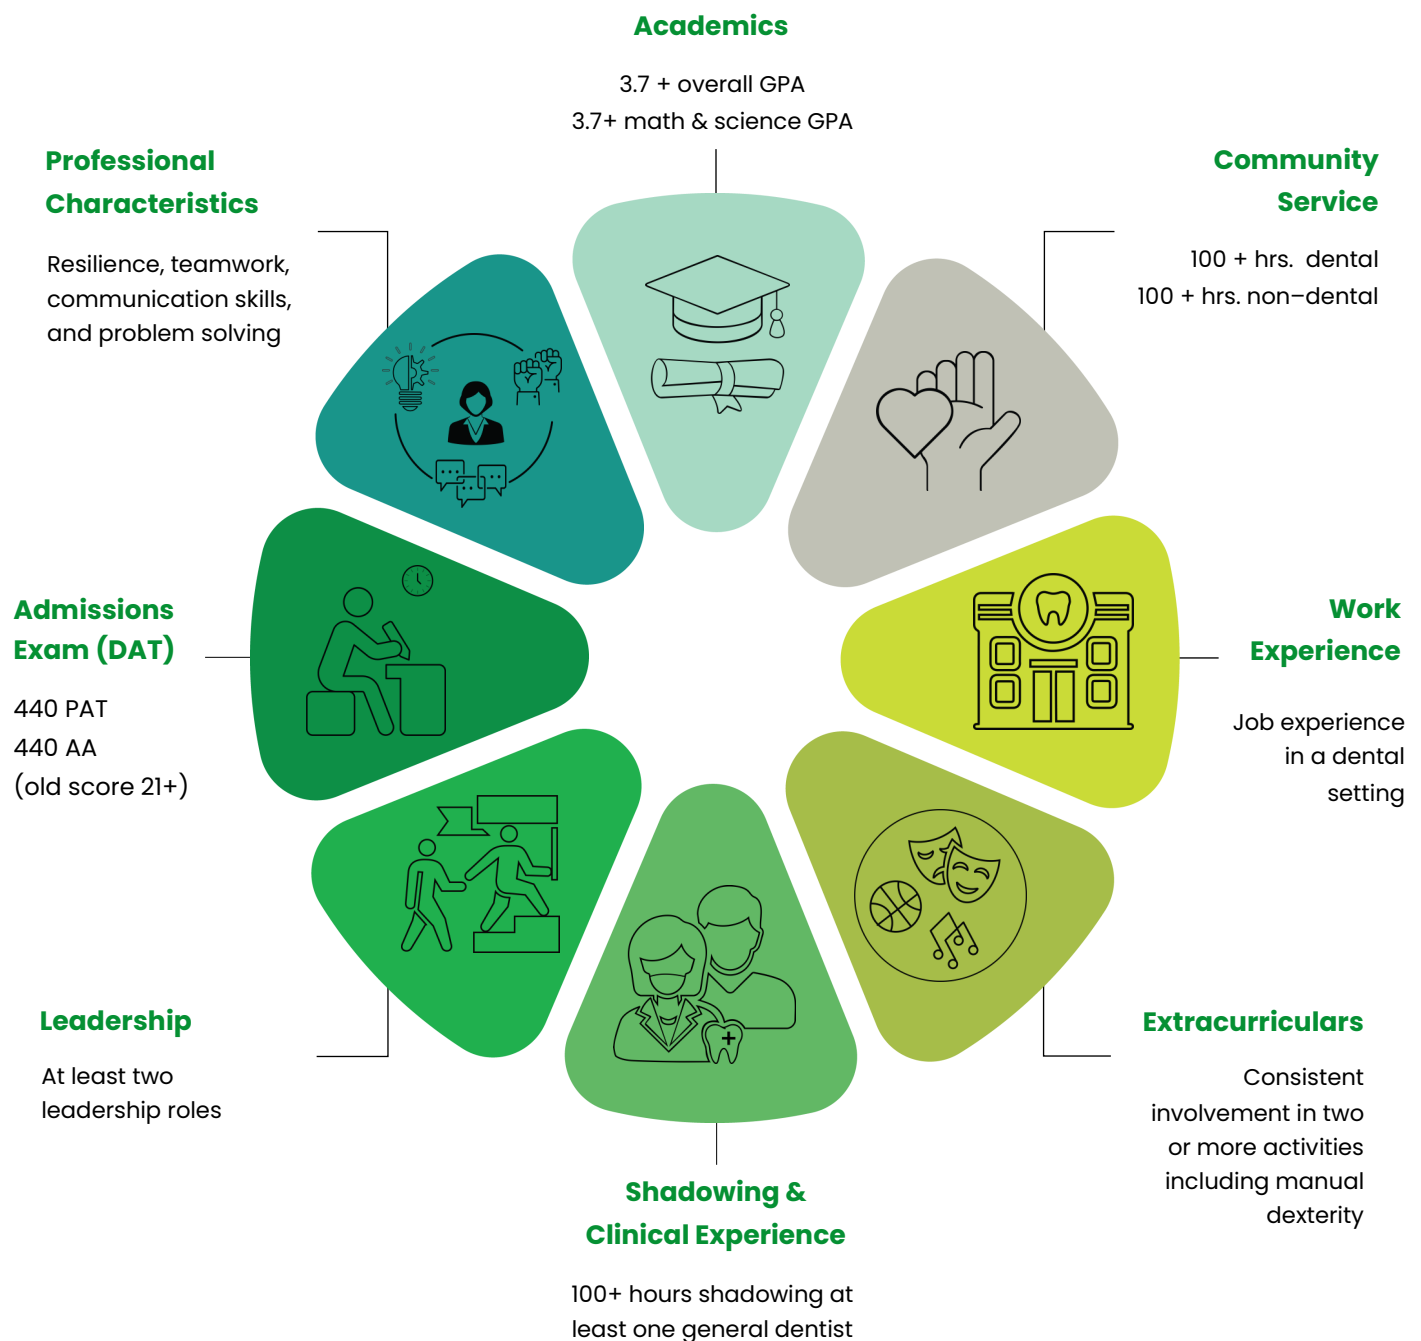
Academics

3.7 + overall GPA
3.7+ math & science GPA

Professional Characteristics

Resilience, teamwork, communication skills, and problem solving

Community Service

100 + hrs. dental
100 + hrs. non–dental

Admissions Exam (DAT)

440 PAT
440 AA
(old score 21+)

Work Experience

Job experience in a dental setting

Leadership

At least two leadership roles

Extracurriculars

Consistent involvement in two or more activities including manual dexterity

Shadowing & Clinical Experience

100+ hours shadowing at least one general dentist